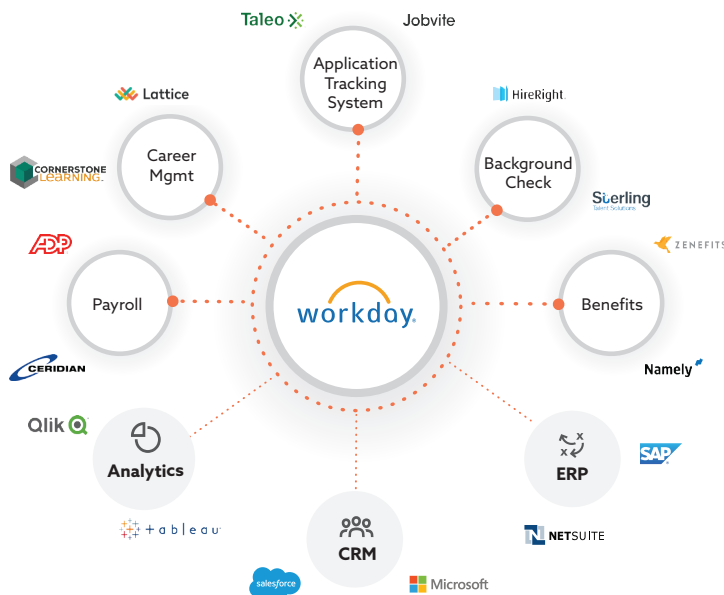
Taleo
Jobvite

Application Tracking System

Lattice

HireRight

Career Mgmt

Background Check

CORNERSTONE LEARNING

Sterling
Talent Solutions

ADP

ZENEFITS

Payroll

workday.

Benefits

CERIDIAN

Namely

Qlik

Analytics

ERP

SAP

tableau

NETSUITE

CRM

salesforce

Microsoft